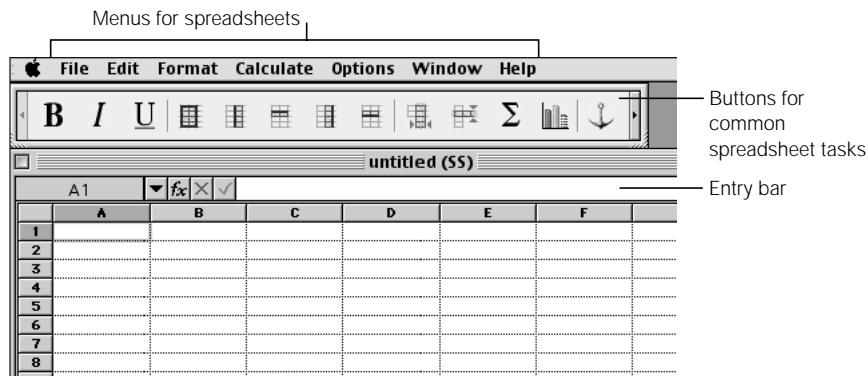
Menus for spreadsheets

File Edit Format Calculate Options Window Help

B I U Σ

Buttons for common spreadsheet tasks

untitled (SS)

A1 $f_x$

Entry bar

|  | A | B | C | D | E | F |
|---|---|---|---|---|---|---|
| 1 |  |  |  |  |  |  |
| 2 |  |  |  |  |  |  |
| 3 |  |  |  |  |  |  |
| 4 |  |  |  |  |  |  |
| 5 |  |  |  |  |  |  |
| 6 |  |  |  |  |  |  |
| 7 |  |  |  |  |  |  |
| 8 |  |  |  |  |  |  |